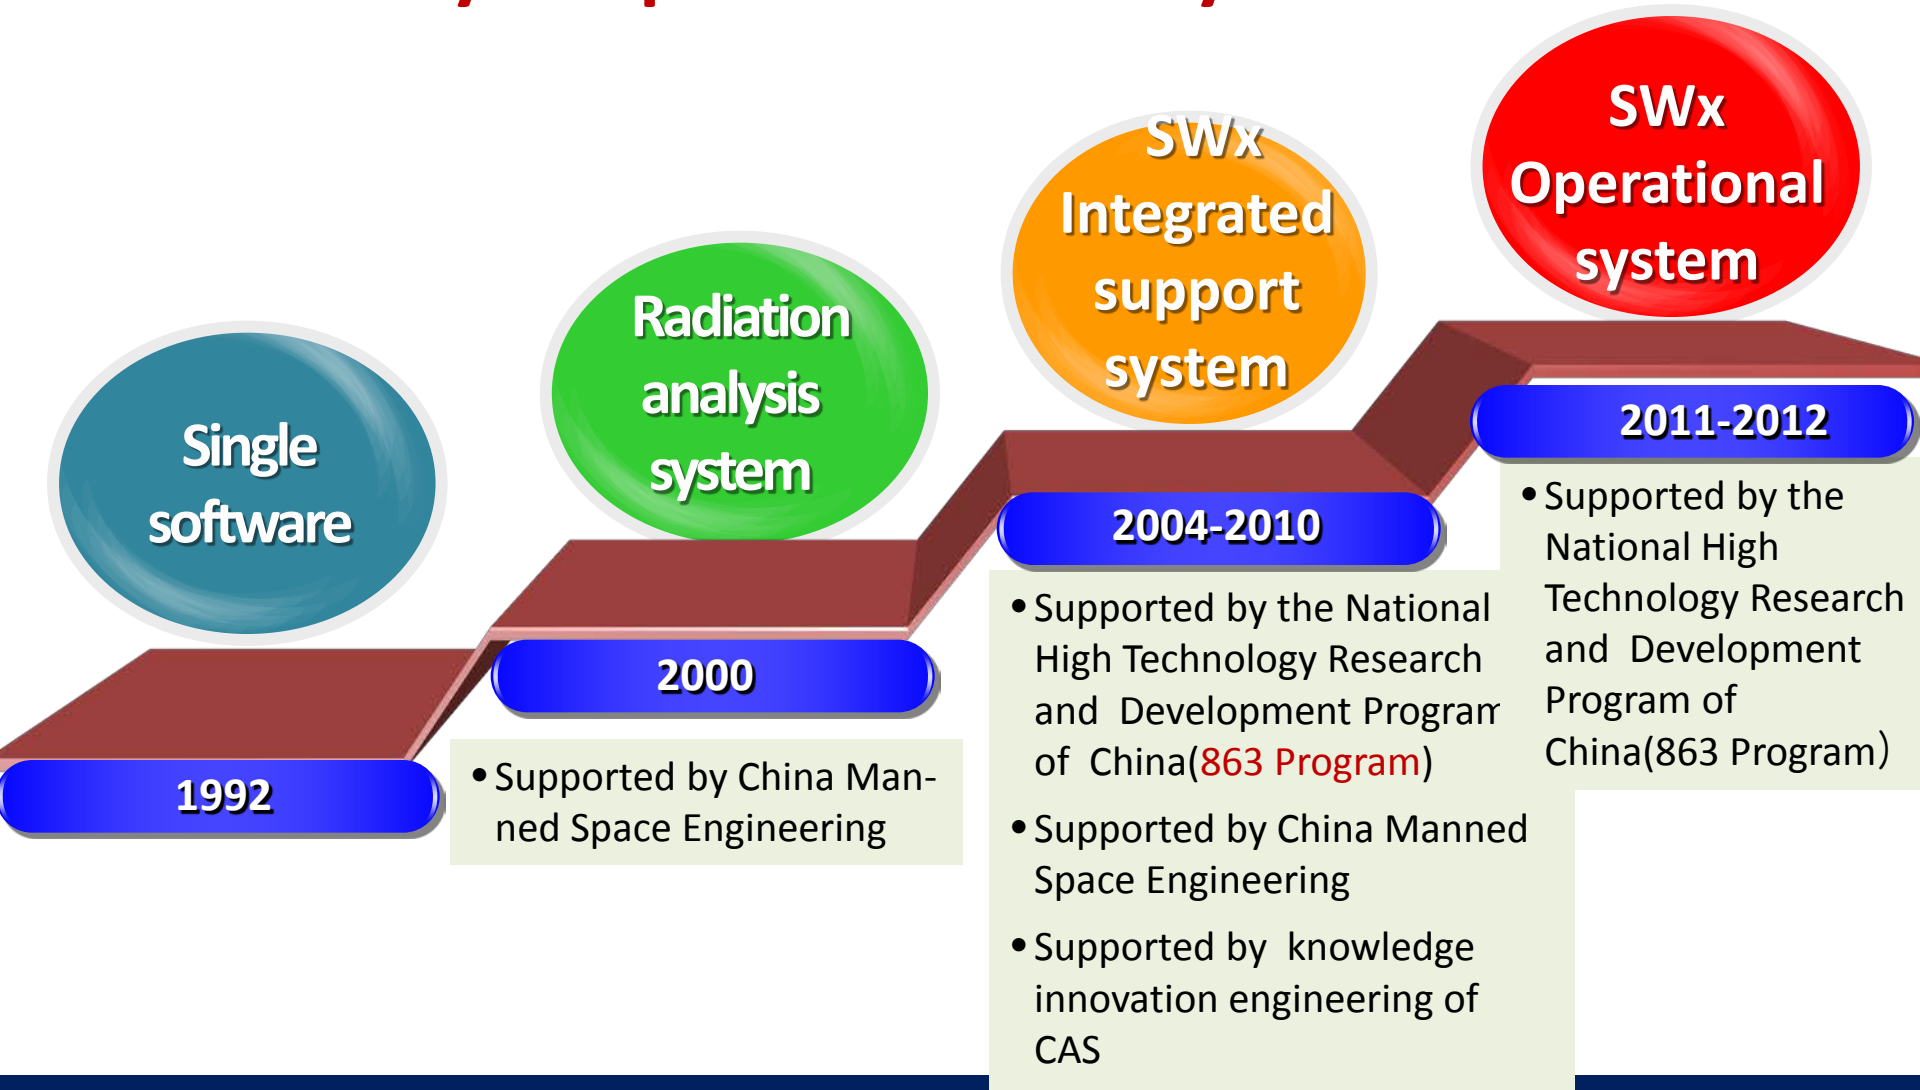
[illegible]

Single software

1992

Radiation analysis system

2000

• Supported by China Manned Space Engineering

SWx Integrated support system

2004-2010

• Supported by the National High Technology Research and Development Program of China(863 Program)

• Supported by China Manned Space Engineering

• Supported by knowledge innovation engineering of CAS

SWx Operational system

2011-2012

• Supported by the National High Technology Research and Development Program of China(863 Program)